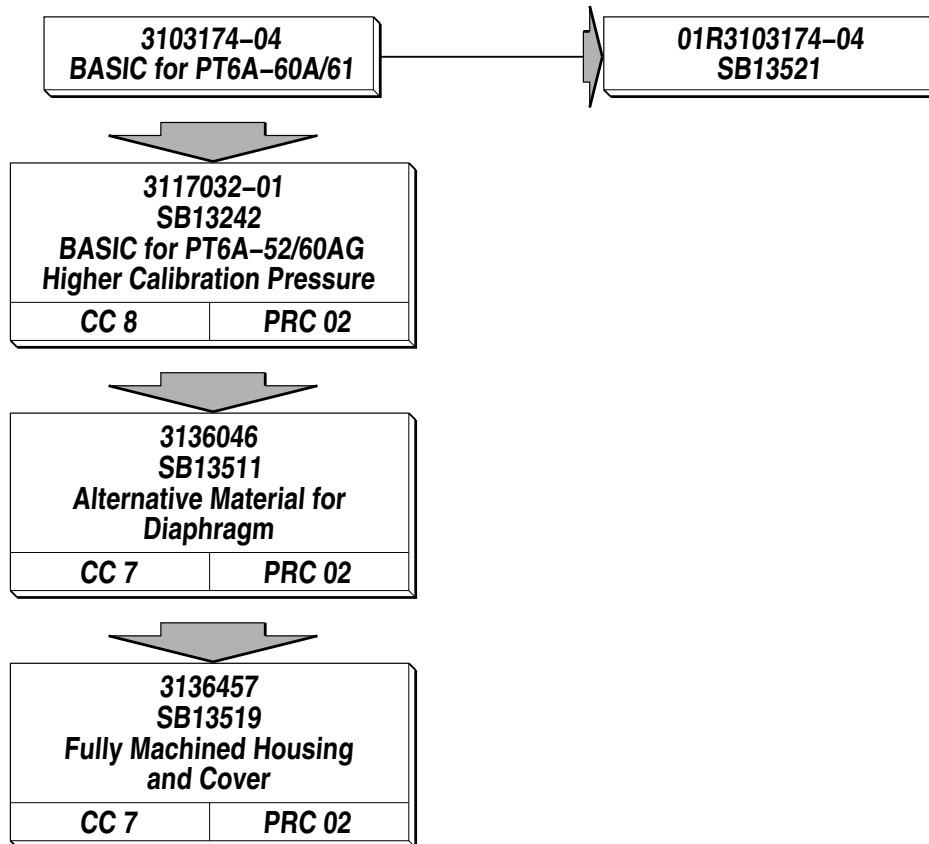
3103174–04
BASIC for PT6A–60A/61

01R3103174–04
SB13521

3117032–01
SB13242
BASIC for PT6A–52/60AG
Higher Calibration Pressure

| CC 8 | PRC 02 |
|---|---|

3136046
SB13511
Alternative Material for Diaphragm

| CC 7 | PRC 02 |
|---|---|

3136457
SB13519
Fully Machined Housing and Cover

| CC 7 | PRC 02 |
|---|---|